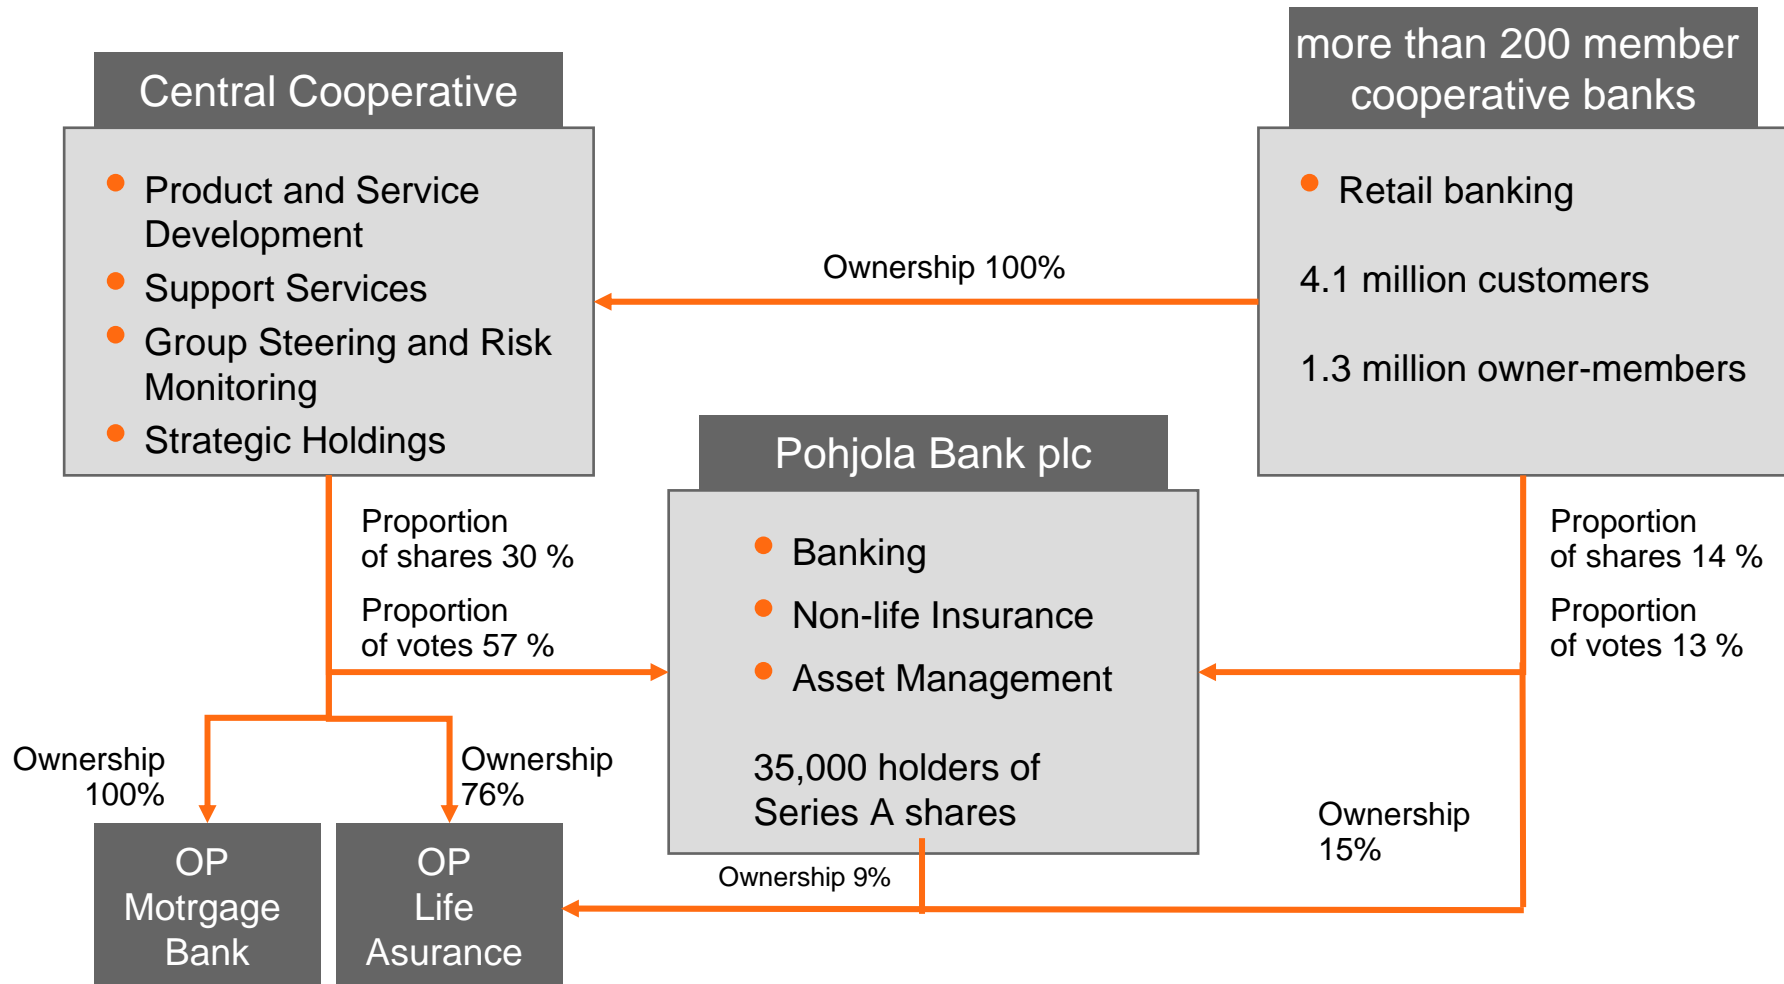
Central Cooperative

- Product and Service Development
- Support Services
- Group Steering and Risk Monitoring
- Strategic Holdings

more than 200 member cooperative banks

- Retail banking

4.1 million customers

1.3 million owner-members

Ownership 100%

Pohjola Bank plc

- Banking
- Non-life Insurance
- Asset Management

35,000 holders of Series A shares

Proportion of shares 30 %

Proportion of votes 57 %

Proportion of shares 14 %

Proportion of votes 13 %

Ownership 100%

Ownership 76%

Ownership 15%

Ownership 9%

OP Motrgage Bank

OP Life Asurance